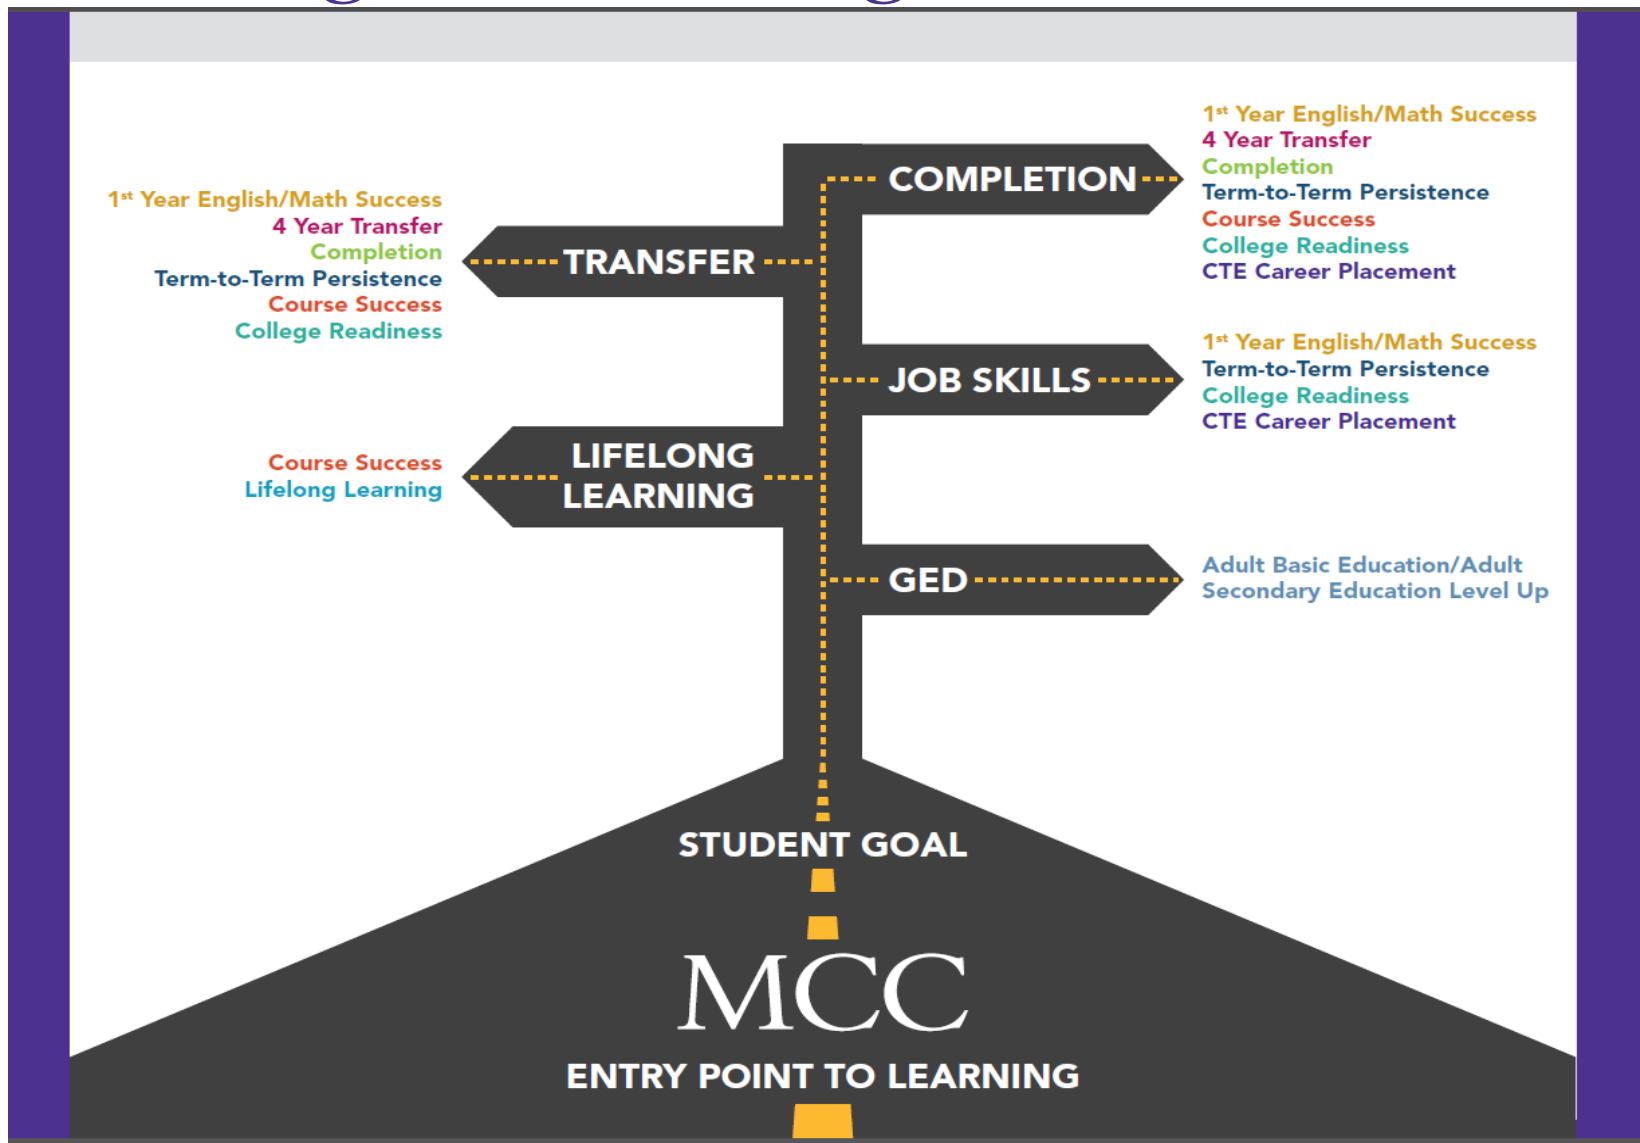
COMPLETION

$1^{st}$ Year English/Math Success
4 Year Transfer
Completion
Term-to-Term Persistence
Course Success
College Readiness
CTE Career Placement

$1^{st}$ Year English/Math Success
4 Year Transfer
Completion
Term-to-Term Persistence
Course Success
College Readiness

TRANSFER

JOB SKILLS

$1^{st}$ Year English/Math Success
Term-to-Term Persistence
College Readiness
CTE Career Placement

Course Success
Lifelong Learning

LIFELONG LEARNING

GED

Adult Basic Education/Adult Secondary Education Level Up

STUDENT GOAL

MCC

ENTRY POINT TO LEARNING